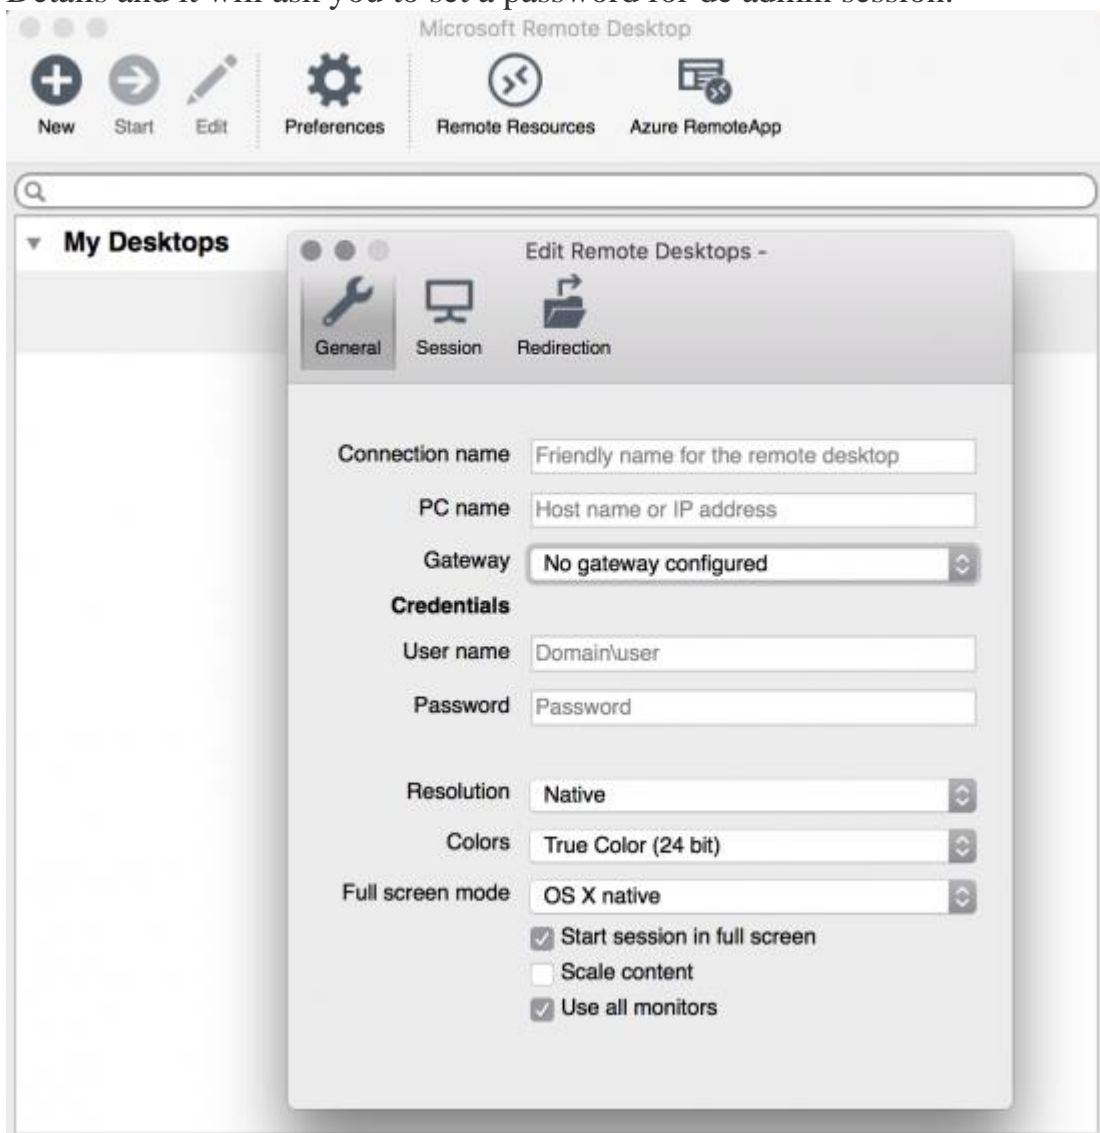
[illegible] and it will ask you to set a password for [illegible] session.

Microsoft Remote Desktop

New Start Edit Preferences Remote Resources Azure RemoteApp

My Desktops

Edit Remote Desktops -

General Session Redirection

Connection name Friendly name for the remote desktop

PC name Host name or IP address

Gateway No gateway configured

Credentials

User name Domain\user

Password Password

Resolution Native

Colors True Color (24 bit)

Full screen mode OS X native

Start session in full screen

Scale content

Use all monitors